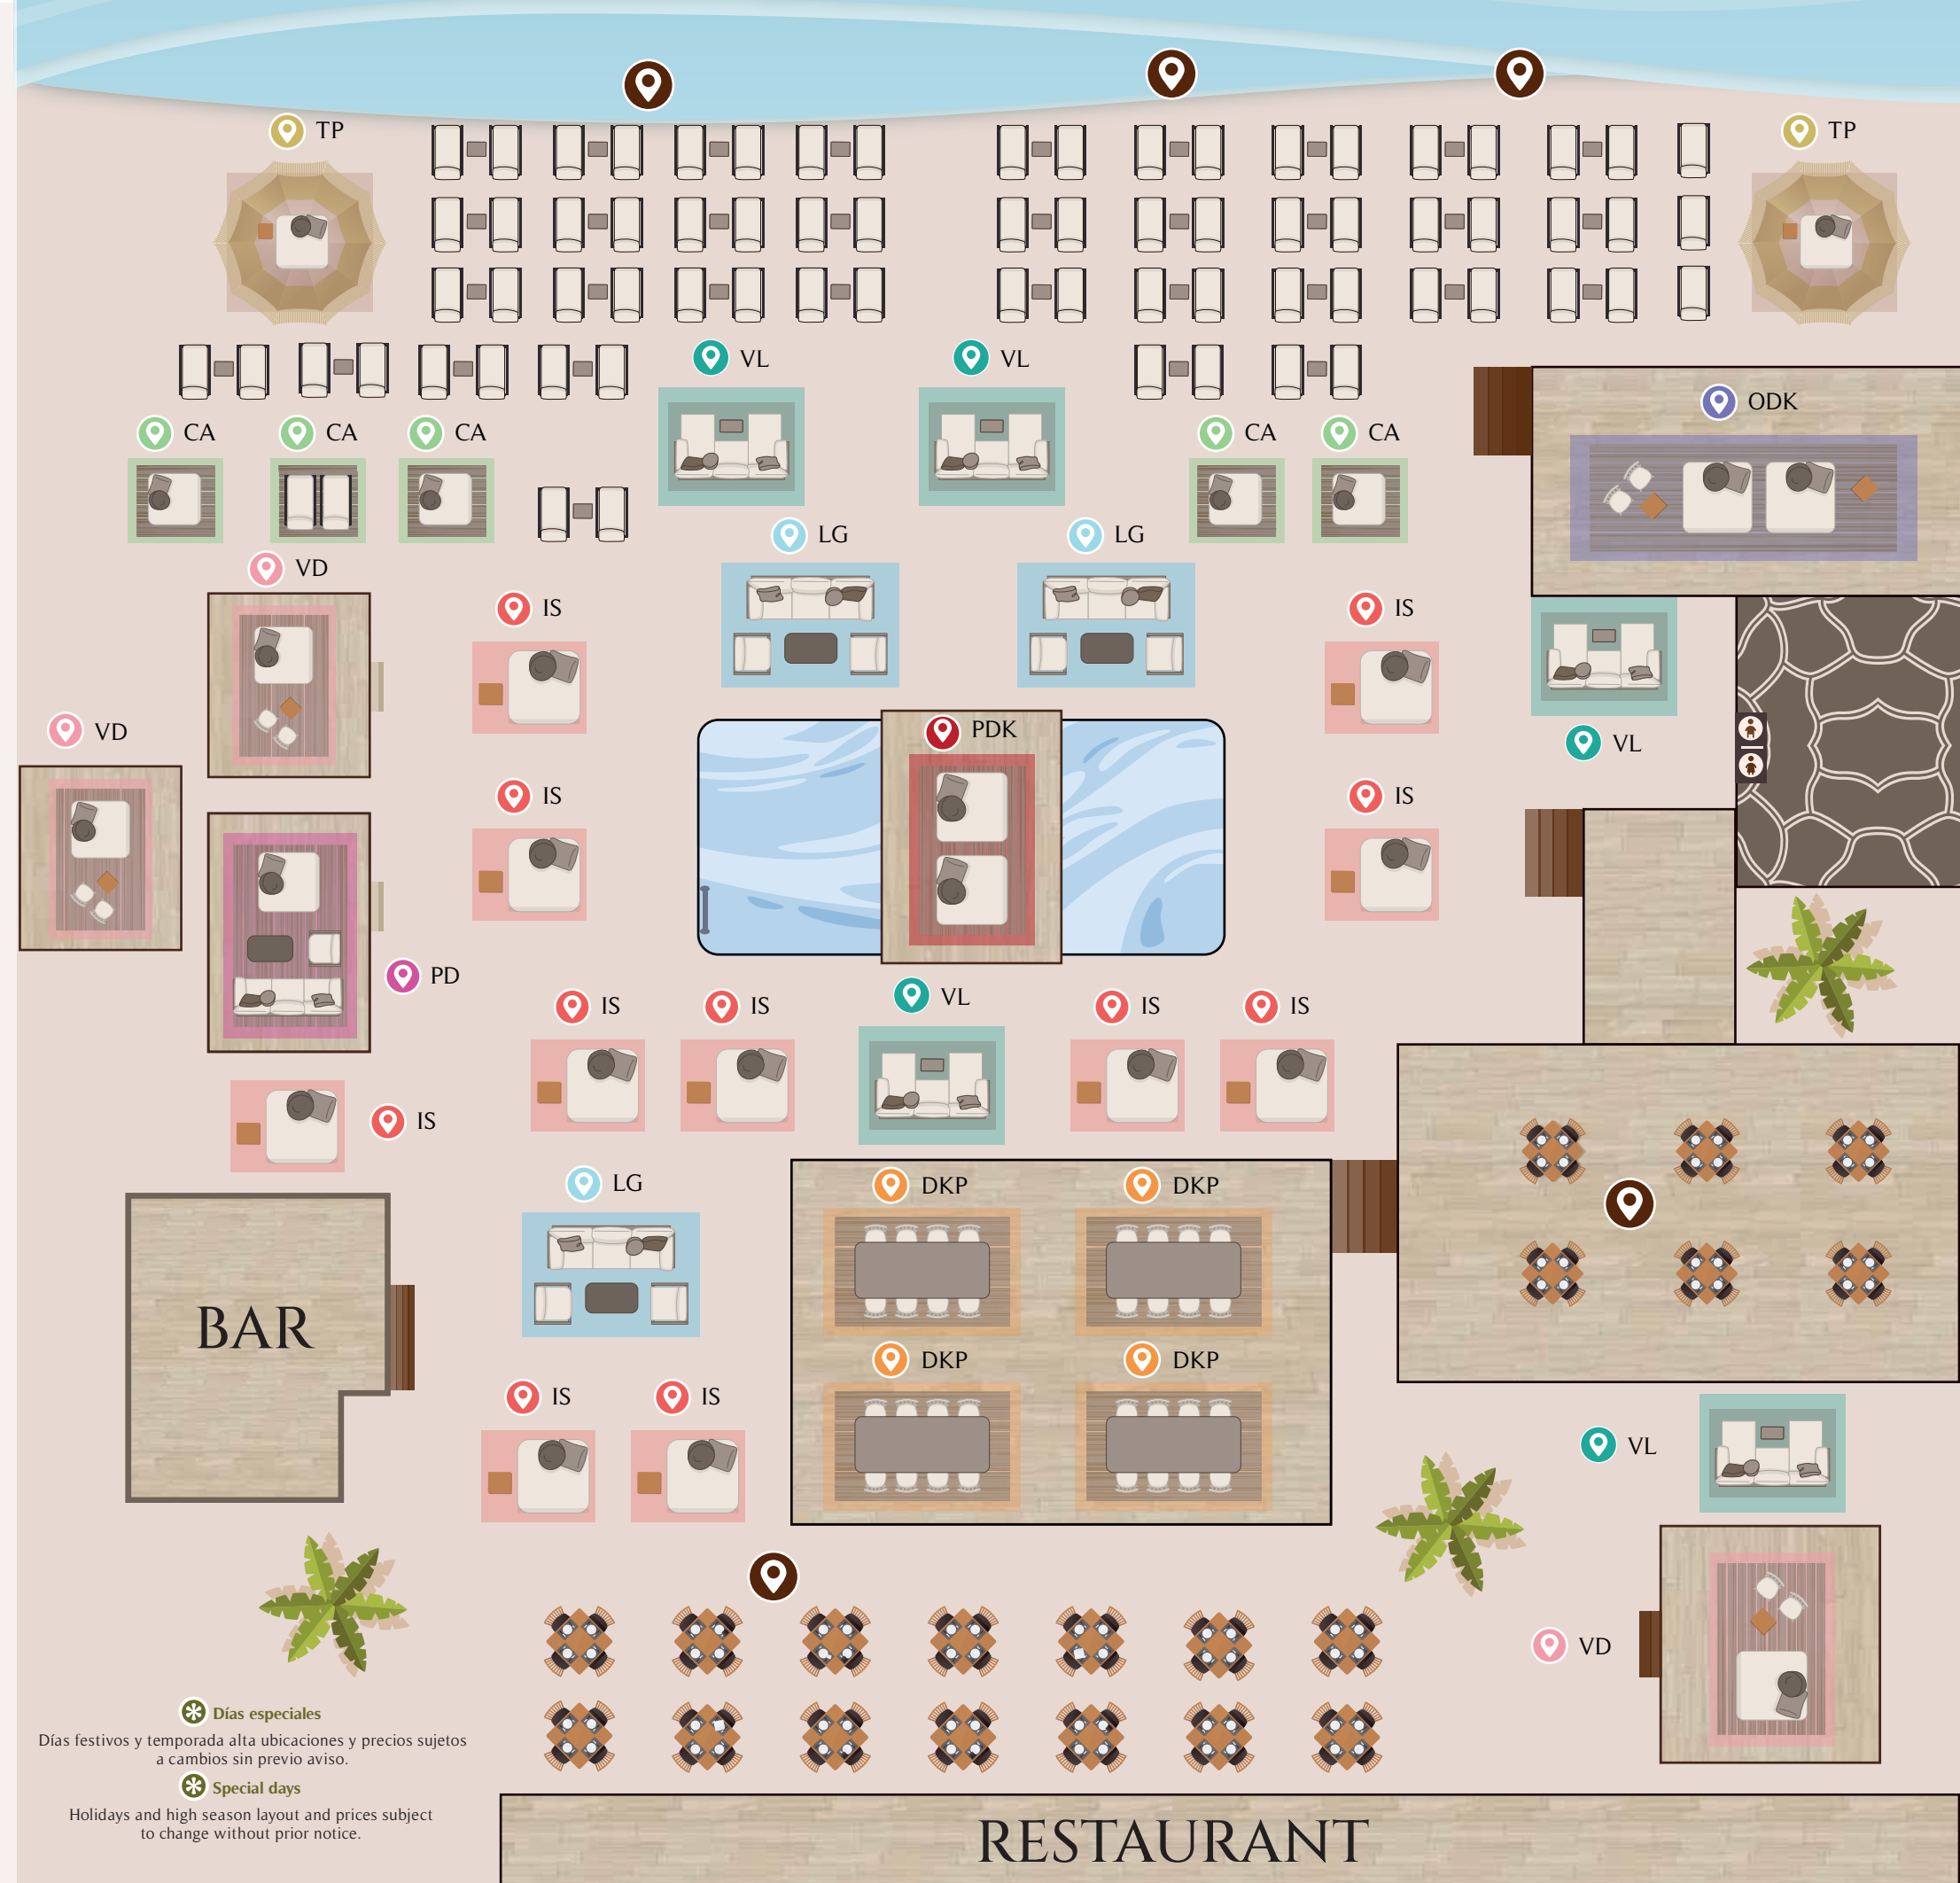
TP

TP

VL

VL

CA

CA

CA

CA

CA

ODK

LG

LG

VD

IS

IS

VD

PDK

VL

IS

IS

PD

IS

IS

VL

IS

IS

IS

LG

DKP

DKP

BAR

DKP

DKP

IS

IS

VL

VD

Días especiales
Días festivos y temporada alta ubicaciones y precios sujetos a cambios sin previo aviso.

Special days
Holidays and high season layout and prices subject to change without prior notice.

RESTAURANT